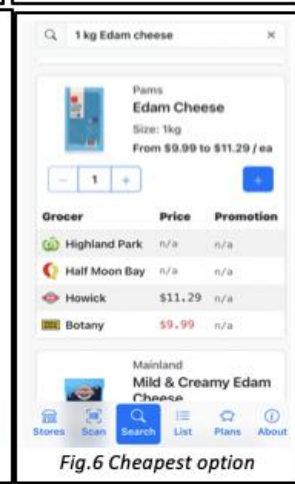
1 kg Edam cheese ×

Pams
Edam Cheese
Size: 1kg
From $9.99 to $11.29 / ea

− 1 +

+

| Grocer | Price | Promotion |
|---|---|---|
| Highland Park | n/a | n/a |
| Half Moon Bay | n/a | n/a |
| Howick | $11.29 | n/a |
| Botany | $9.99 | n/a |

Mainland
Mild & Creamy Edam Cheese

Stores Scan Search List Plans About

Fig.6 Cheapest option